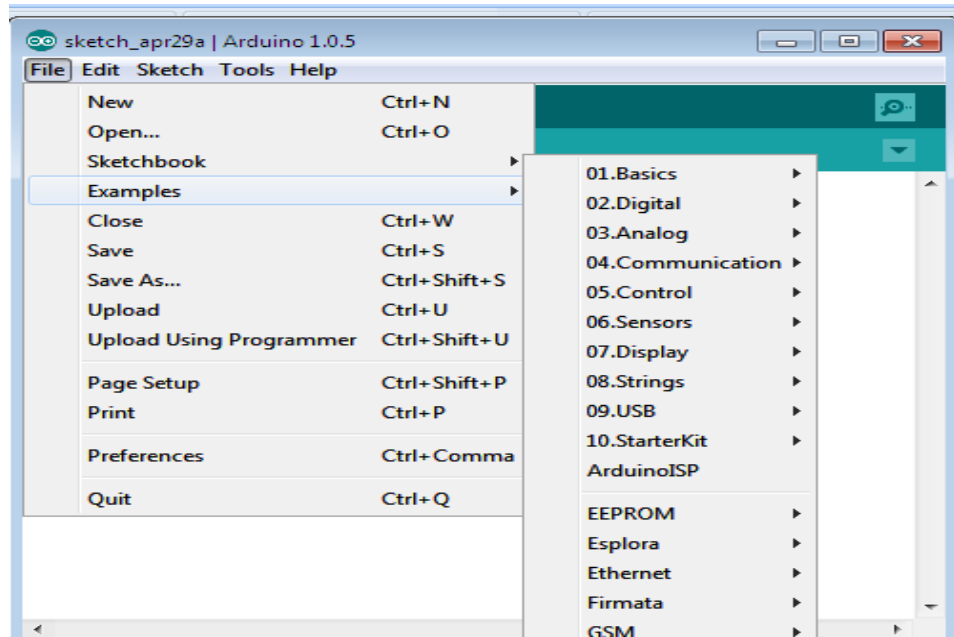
sketch_apr29a | Arduino 1.0.5

File Edit Sketch Tools Help

| | |
|---|---|
| New | Ctrl+N |
| Open... | Ctrl+O |
| Sketchbook | |
| Examples | |
| Close | Ctrl+W |
| Save | Ctrl+S |
| Save As... | Ctrl+Shift+S |
| Upload | Ctrl+U |
| Upload Using Programmer | Ctrl+Shift+U |
| Page Setup | Ctrl+Shift+P |
| Print | Ctrl+P |
| Preferences | Ctrl+Comma |
| Quit | Ctrl+Q |

01.Basics
02.Digital
03.Analog
04.Communication
05.Control
06.Sensors
07.Display
08.Strings
09.USB
10.StarterKit
ArduinoISP
EEPROM
Esplora
Ethernet
Firmata
GSM